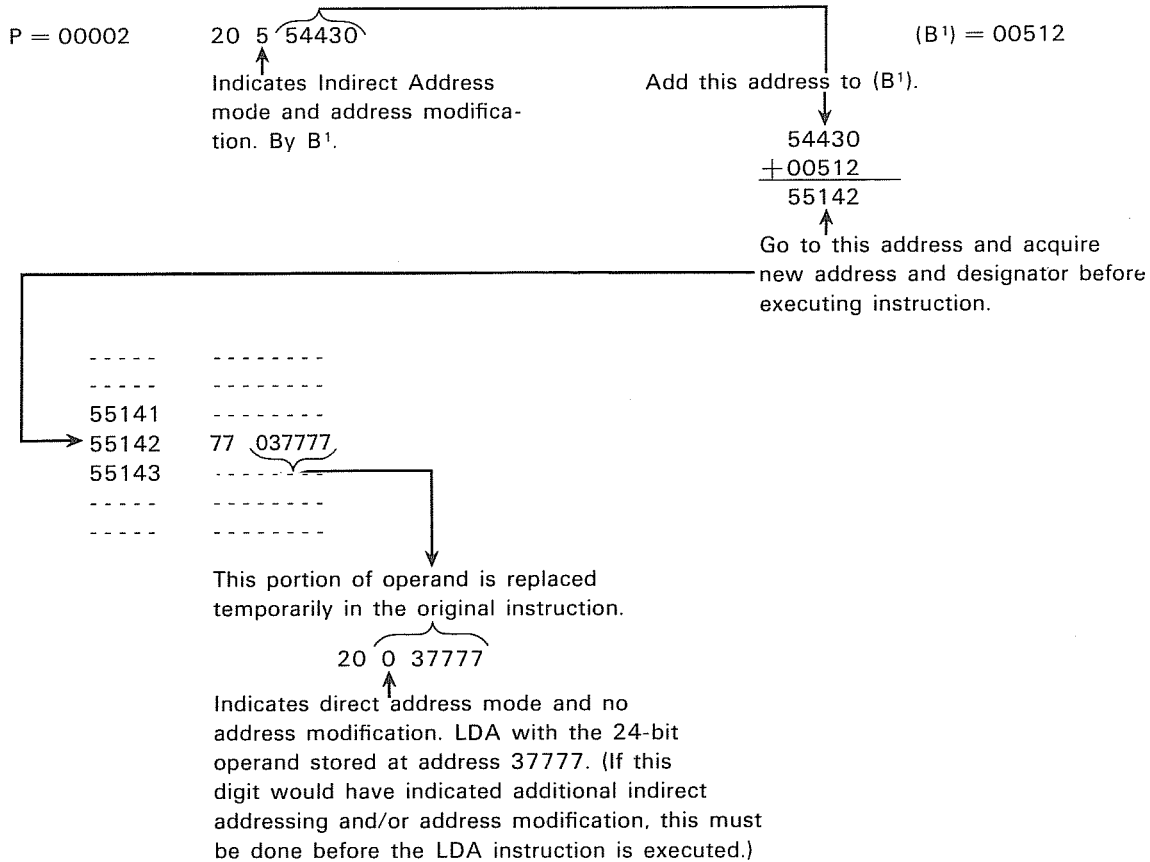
P = 00002

20 5 54430

Indicates Indirect Address mode and address modification. By $B^1$.

Add this address to ($B^1$).

($B^1$) = 00512

54430
+00512
55142

Go to this address and acquire new address and designator before executing instruction.

----- --------
----- --------
55141 --------
55142 77 037777
55143 --------
----- --------
----- --------

This portion of operand is replaced temporarily in the original instruction.

20 0 37777

Indicates direct address mode and no address modification. LDA with the 24-bit operand stored at address 37777. (If this digit would have indicated additional indirect addressing and/or address modification, this must be done before the LDA instruction is executed.)